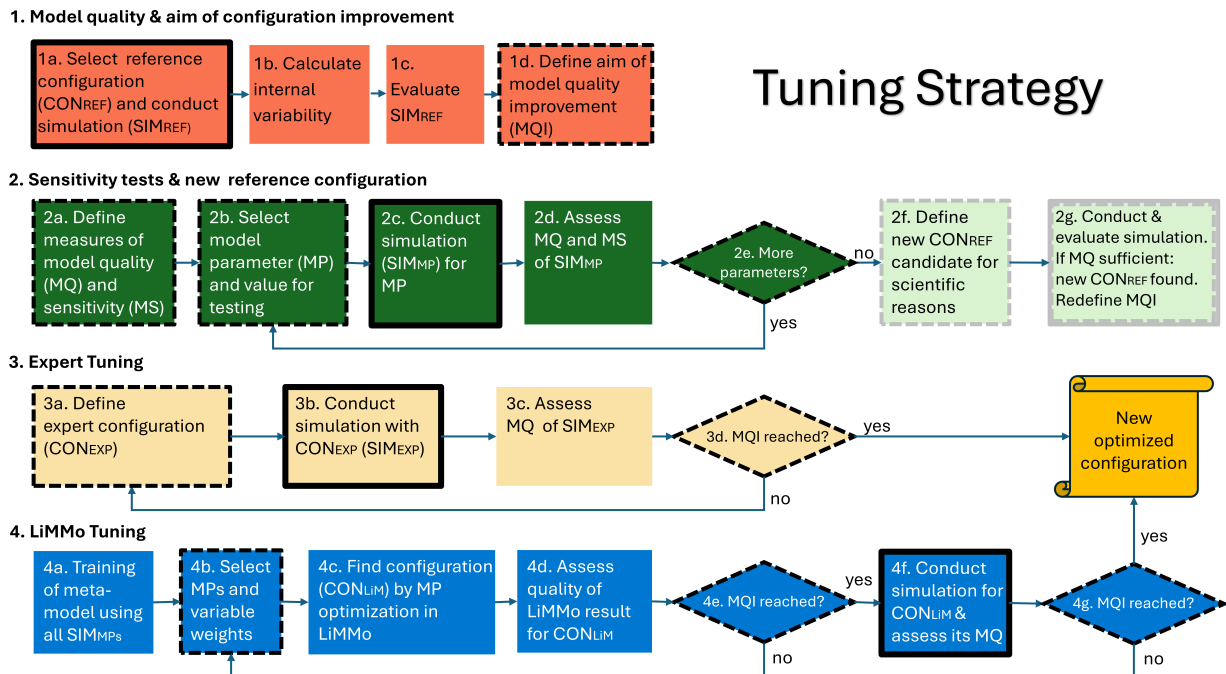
1. Model quality & aim of configuration improvement

1a. Select reference configuration (CON$_{REF}$) and conduct simulation (SIM$_{REF}$)

1b. Calculate internal variability

1c. Evaluate SIM$_{REF}$

1d. Define aim of model quality improvement (MQI)

Tuning Strategy

2. Sensitivity tests & new reference configuration

2a. Define measures of model quality (MQ) and sensitivity (MS)

2b. Select model parameter (MP) and value for testing

2c. Conduct simulation (SIM$_{MP}$) for MP

2d. Assess MQ and MS of SIM$_{MP}$

2e. More parameters?

no

yes

2f. Define new CON$_{REF}$ candidate for scientific reasons

2g. Conduct & evaluate simulation. If MQ sufficient: new CON$_{REF}$ found. Redefine MQI

3. Expert Tuning

3a. Define expert configuration (CON$_{EXP}$)

3b. Conduct simulation with CON$_{EXP}$ (SIM$_{EXP}$)

3c. Assess MQ of SIM$_{EXP}$

3d. MQI reached?

yes

no

New optimized configuration

4. LiMMo Tuning

4a. Training of meta-model using all SIM$_{MPs}$

4b. Select MPs and variable weights

4c. Find configuration (CON$_{LiM}$) by MP optimization in LiMMo

4d. Assess quality of LiMMo result for CON$_{LiM}$

4e. MQI reached?

yes

no

4f. Conduct simulation for CON$_{LiM}$ & assess its MQ

4g. MQI reached?

yes

no